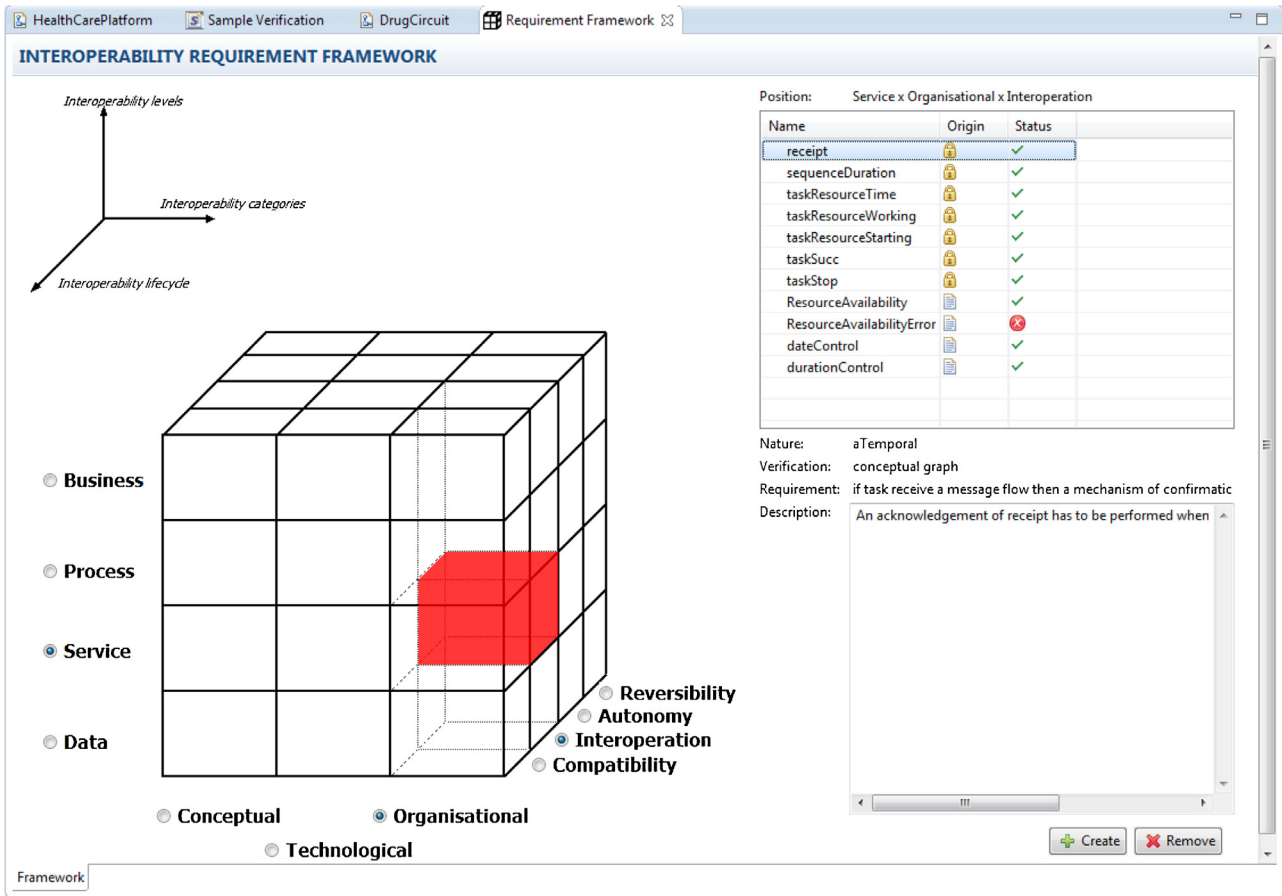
HealthCarePlatform | Sample Verification | DrugCircuit | Requirement Framework

INTEROPERABILITY REQUIREMENT FRAMEWORK

Interoperability levels

Interoperability categories

Interoperability lifecycle

Business

Process

Service

Data

Reversibility

Autonomy

Interoperation

Compatibility

Conceptual

Organisational

Technological

Position: Service x Organisational x Interoperation

| Name | Origin | Status |
|---|---|---|
| receipt | | ✓ |
| sequenceDuration | | ✓ |
| taskResourceTime | | ✓ |
| taskResourceWorking | | ✓ |
| taskResourceStarting | | ✓ |
| taskSucc | | ✓ |
| taskStop | | ✓ |
| ResourceAvailability | | ✓ |
| ResourceAvailabilityError | | ✗ |
| dateControl | | ✓ |
| durationControl | | ✓ |

Nature: aTemporal

Verification: conceptual graph

Requirement: if task receive a message flow then a mechanism of confirmatic

Description: An acknowledgement of receipt has to be performed when

Create

Remove

Framework